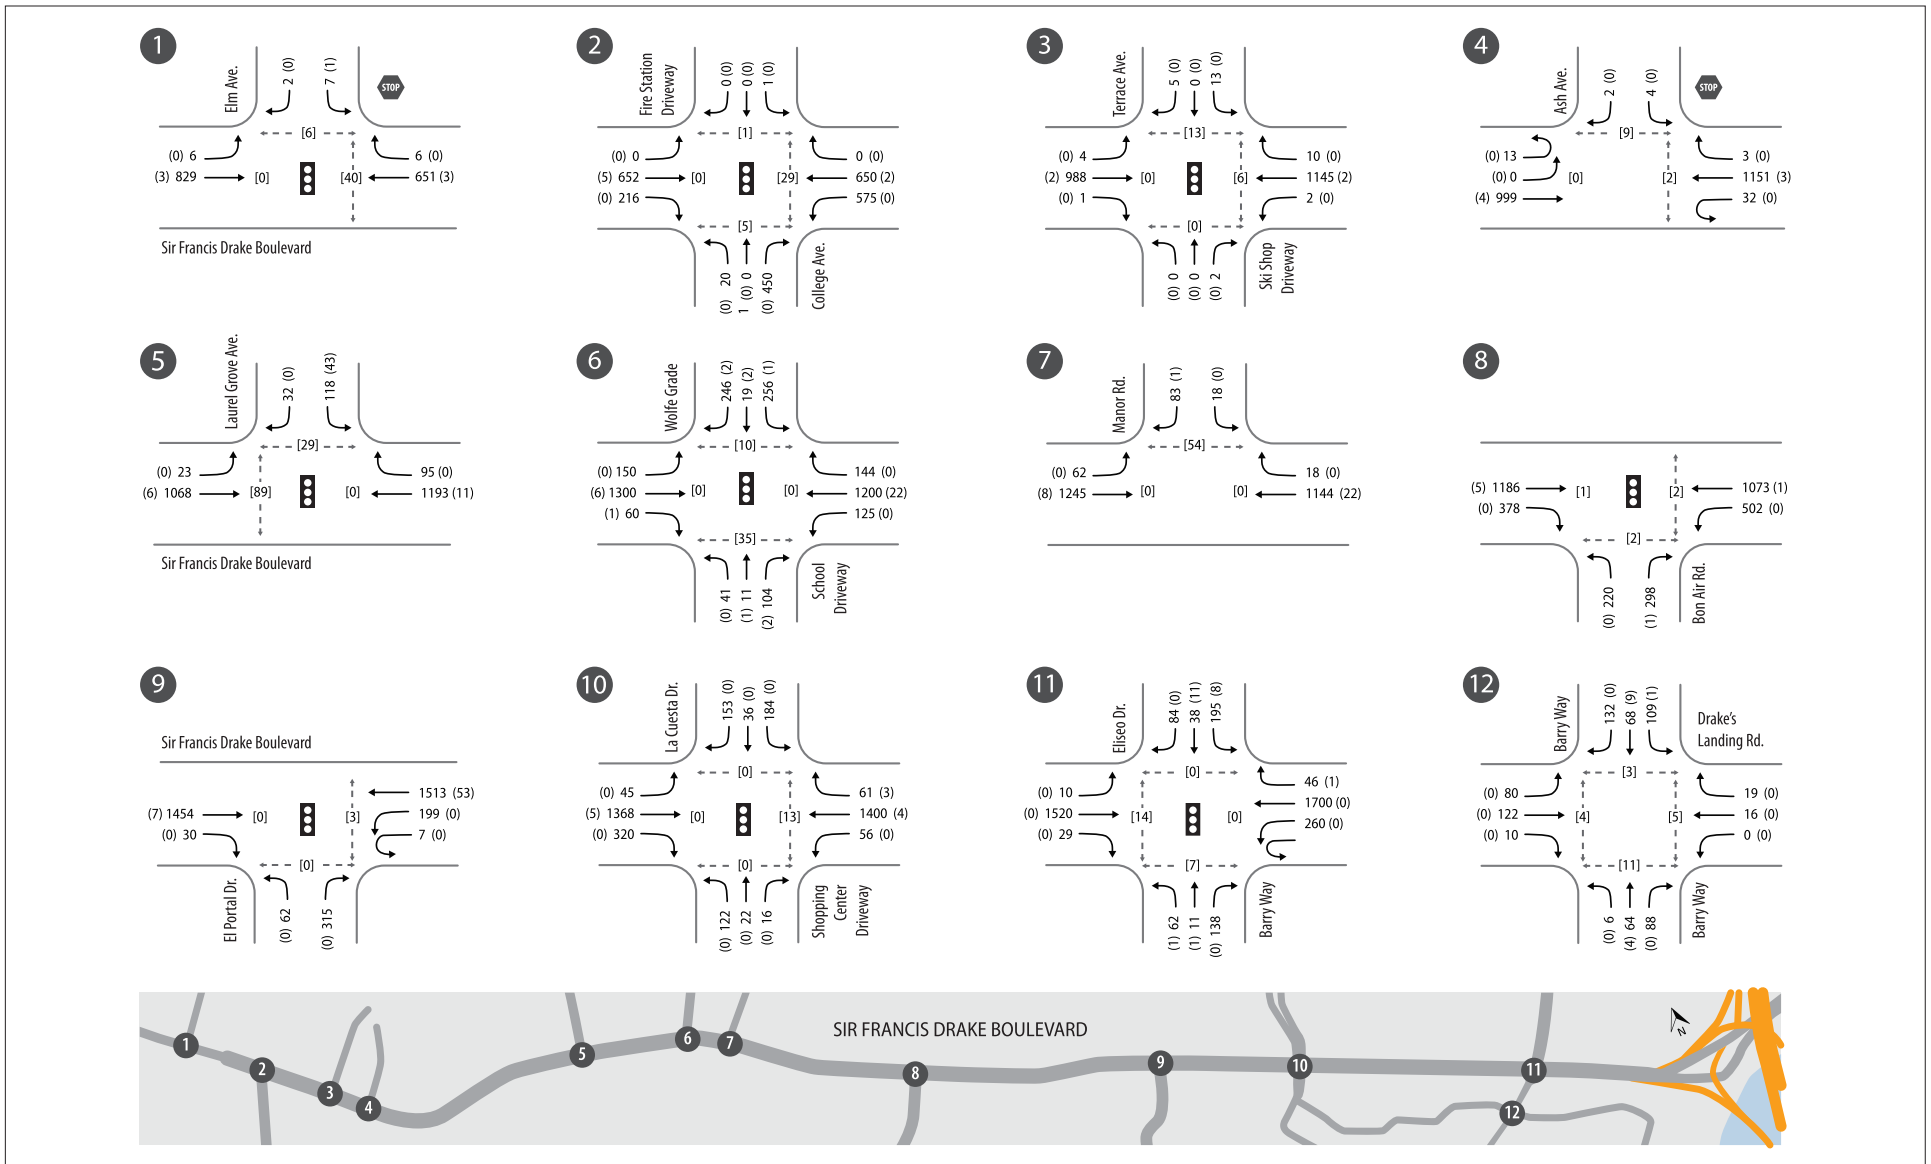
1
Elm Ave.
2 (0)
7 (1)
STOP
[6]
(0) 6
(3) 829
[0]
[40]
6 (0)
651 (3)
Sir Francis Drake Boulevard

2
Fire Station Driveway
0 (0)
0 (0)
1 (0)
[1]
(0) 0
(5) 652
(0) 216
[0]
[29]
0 (0)
650 (2)
575 (0)
[5]
(0) 20
1 (0) 0
(0) 450
College Ave.

3
Terrace Ave.
5 (0)
0 (0)
13 (0)
[13]
(0) 4
(2) 988
(0) 1
[0]
[6]
10 (0)
1145 (2)
2 (0)
[0]
(0) 0
(0) 0
(0) 2
Ski Shop Driveway

4
Ash Ave.
2 (0)
4 (0)
STOP
[9]
(0) 13
(0) 0
(4) 999
[0]
[2]
3 (0)
1151 (3)
32 (0)

5
Laurel Grove Ave.
32 (0)
118 (43)
[29]
(0) 23
(6) 1068
[89]
[0]
95 (0)
1193 (11)
Sir Francis Drake Boulevard

6
Wolfe Grade
246 (2)
19 (2)
256 (1)
[10]
(0) 150
(6) 1300
(1) 60
[0]
[0]
144 (0)
1200 (22)
125 (0)
[35]
(0) 41
(1) 11
(2) 104
School Driveway

7
Manor Rd.
83 (1)
18 (0)
[54]
(0) 62
(8) 1245
[0]
[0]
18 (0)
1144 (22)

8
(5) 1186
(0) 378
[1]
[2]
1073 (1)
502 (0)
[2]
(0) 220
(1) 298
Bon Air Rd.

9
Sir Francis Drake Boulevard
(7) 1454
(0) 30
[0]
[3]
1513 (53)
199 (0)
7 (0)
[0]
El Portal Dr.
(0) 62
(0) 315

10
La Cuesta Dr.
153 (0)
36 (0)
184 (0)
[0]
(0) 45
(5) 1368
(0) 320
[0]
[13]
61 (3)
1400 (4)
56 (0)
[0]
(0) 122
(0) 22
(0) 16
Shopping Center Driveway

11
Eliseo Dr.
84 (0)
38 (11)
195 (8)
[0]
(0) 10
(0) 1520
(0) 29
[14]
[0]
46 (1)
1700 (0)
260 (0)
[7]
(1) 62
(1) 11
(0) 138
Barry Way

12
Barry Way
132 (0)
68 (9)
109 (1)
Drake's Landing Rd.
[3]
(0) 80
(0) 122
(0) 10
[4]
[5]
19 (0)
16 (0)
0 (0)
[11]
(0) 6
(4) 64
(0) 88
Barry Way

SIR FRANCIS DRAKE BOULEVARD
1 2 3 4 5 6 7 8 9 10 11 12
N